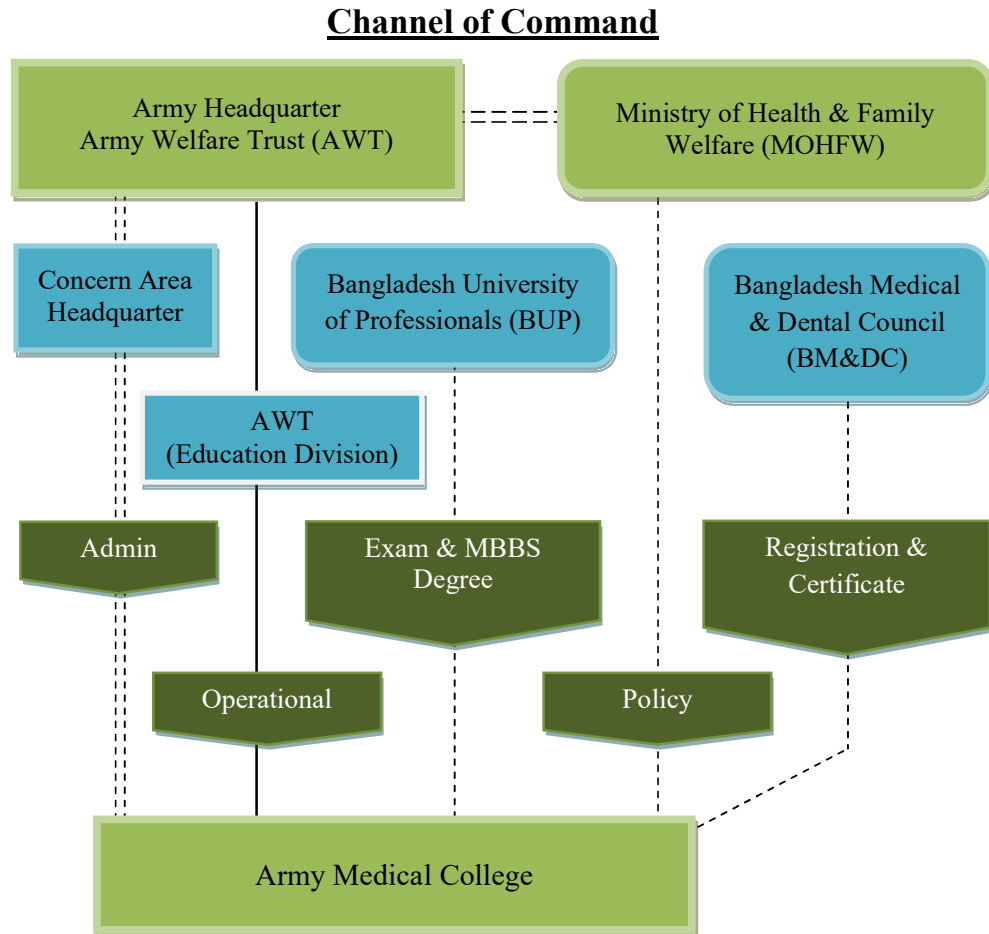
Channel of Command

Army Headquarter
Army Welfare Trust (AWT)

Ministry of Health & Family Welfare (MOHFW)

Concern Area Headquarter

Bangladesh University of Professionals (BUP)

Bangladesh Medical & Dental Council (BM&DC)

AWT
(Education Division)

Admin

Exam & MBBS Degree

Registration & Certificate

Operational

Policy

Army Medical College